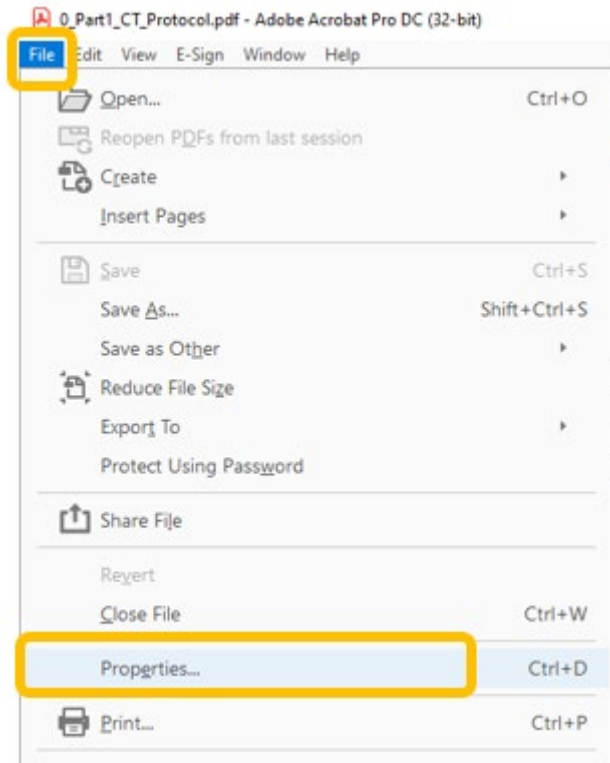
0_Part1_CT_Protocol.pdf - Adobe Acrobat Pro DC (32-bit)

File Edit View E-Sign Window Help

Open... Ctrl+O
Reopen PDFs from last session
Create
Insert Pages
Save Ctrl+S
Save As... Shift+Ctrl+S
Save as Other
Reduce File Size
Export To
Protect Using Password
Share File
Revert
Close File Ctrl+W
Properties... Ctrl+D
Print... Ctrl+P